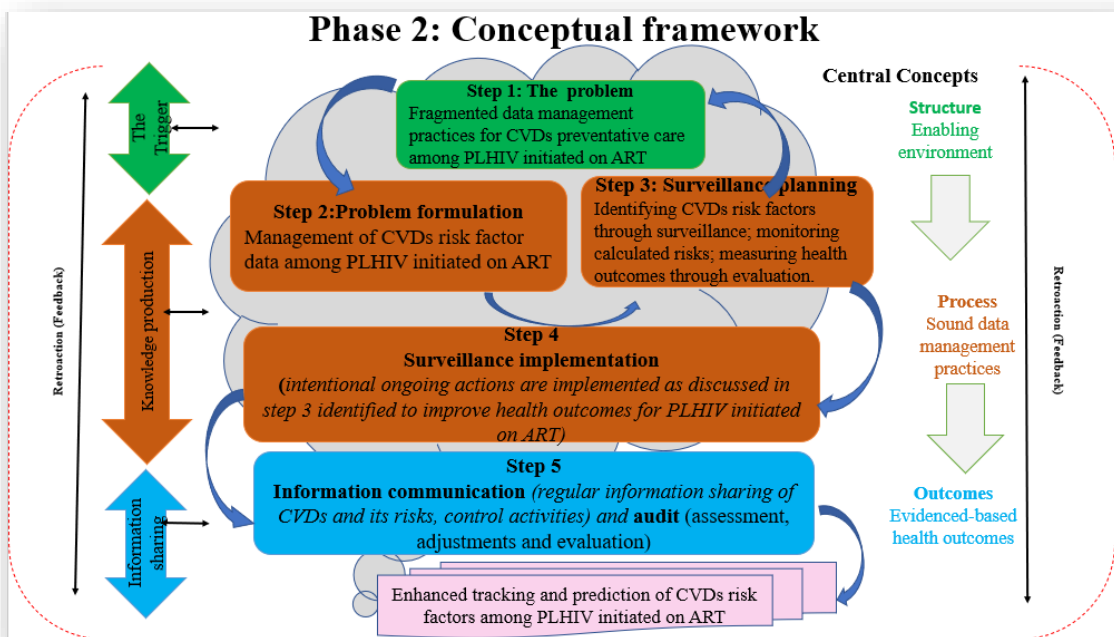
Phase 2: Conceptual framework

Retroaction (Feedback)

The Trigger

Knowledge production

Information sharing

Step 1: The problem
Fragmented data management practices for CVDs preventative care among PLHIV initiated on ART

Step 2:Problem formulation
Management of CVDs risk factor data among PLHIV initiated on ART

Step 3: Surveillance planning
Identifying CVDs risk factors through surveillance; monitoring calculated risks; measuring health outcomes through evaluation.

Step 4
Surveillance implementation
(intentional ongoing actions are implemented as discussed in step 3 identified to improve health outcomes for PLHIV initiated on ART)

Step 5
Information communication (regular information sharing of CVDs and its risks, control activities) and audit (assessment, adjustments and evaluation)

Enhanced tracking and prediction of CVDs risk factors among PLHIV initiated on ART

Central Concepts

Structure
Enabling environment

Process
Sound data management practices

Outcomes
Evidenced-based health outcomes

Retroaction (Feedback)